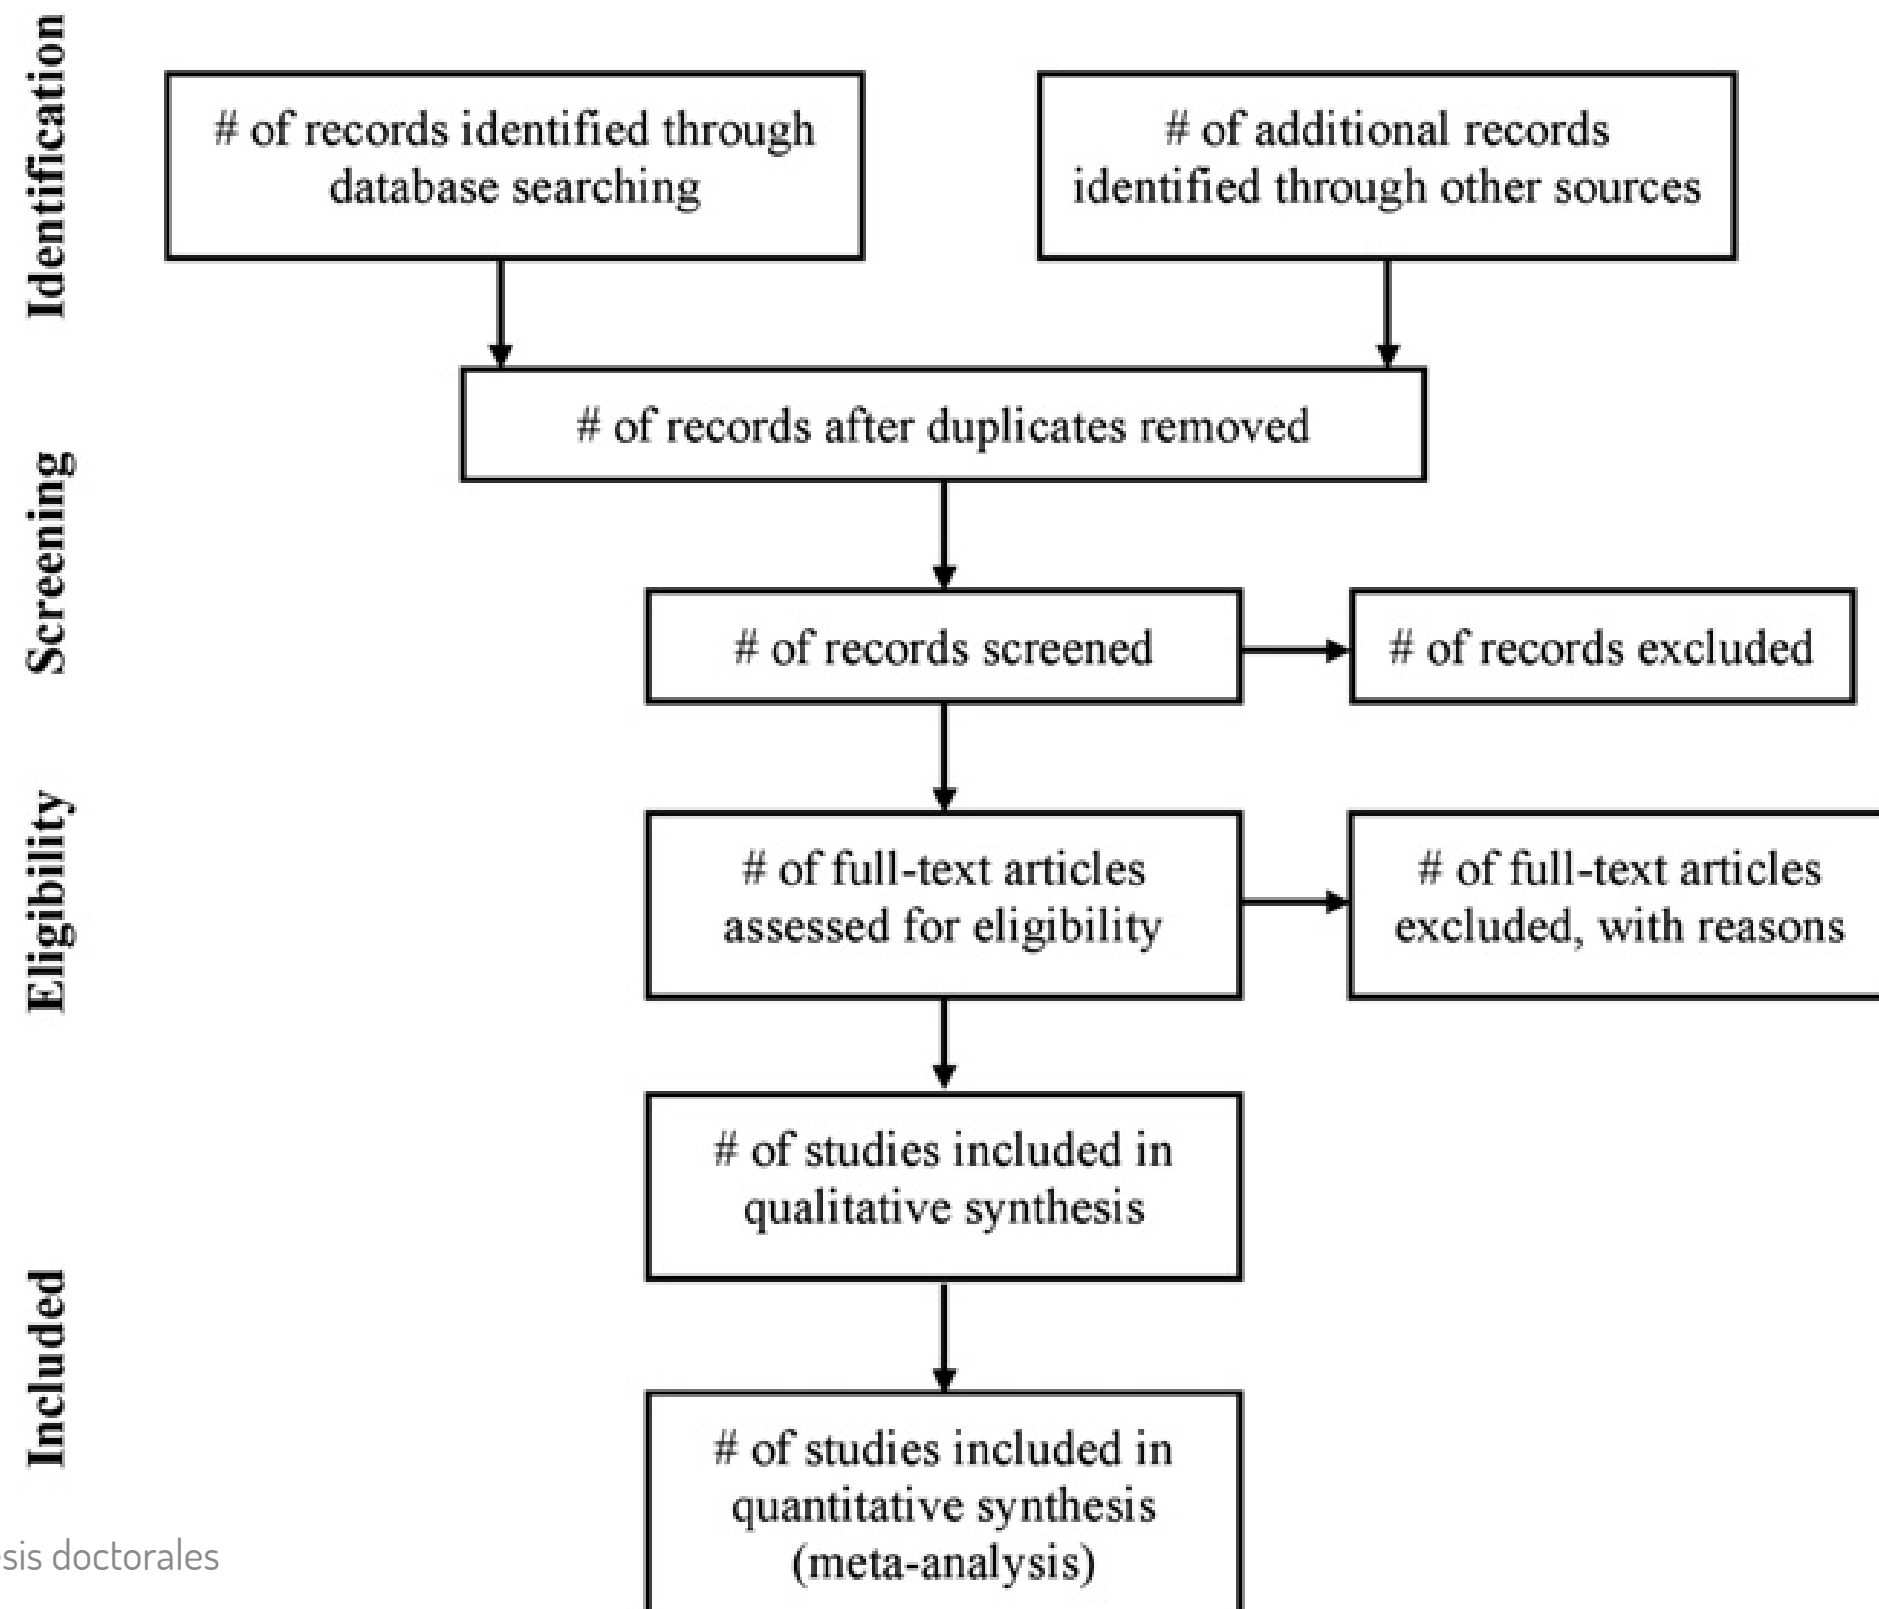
Identification

# of records identified through database searching

# of additional records identified through other sources

# of records after duplicates removed

Screening

# of records screened

# of records excluded

Eligibility

# of full-text articles assessed for eligibility

# of full-text articles excluded, with reasons

Included

# of studies included in qualitative synthesis

# of studies included in quantitative synthesis (meta-analysis)

sis doctorales